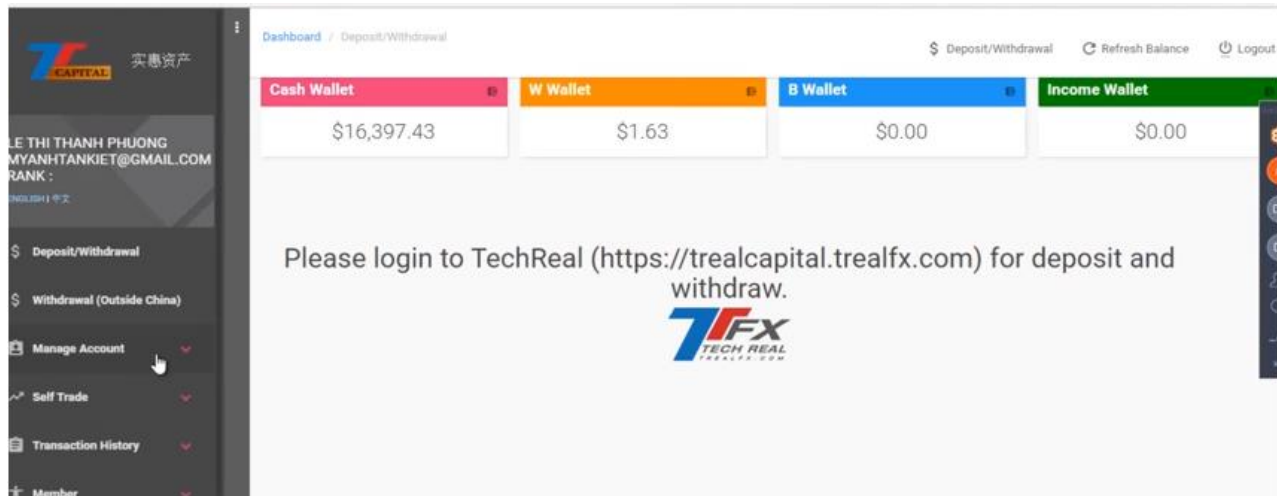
CAPITAL 实惠资产

LE THI THANH PHUONG
MYANHTANKIET@GMAIL.COM
RANK :
ENGLISH | 中文

$ Deposit/Withdrawal
$ Withdrawal (Outside China)
Manage Account
Self Trade
Transaction History
Member

Dashboard / Deposit/Withdrawal

$ Deposit/Withdrawal
Refresh Balance
Logout

| Cash Wallet | W Wallet | B Wallet | Income Wallet |
|---|---|---|---|
| $16,397.43 | $1.63 | $0.00 | $0.00 |

Please login to TechReal (https://trealcapital.trealfx.com) for deposit and withdraw.

TFX
TECH REAL
TREALFX.COM